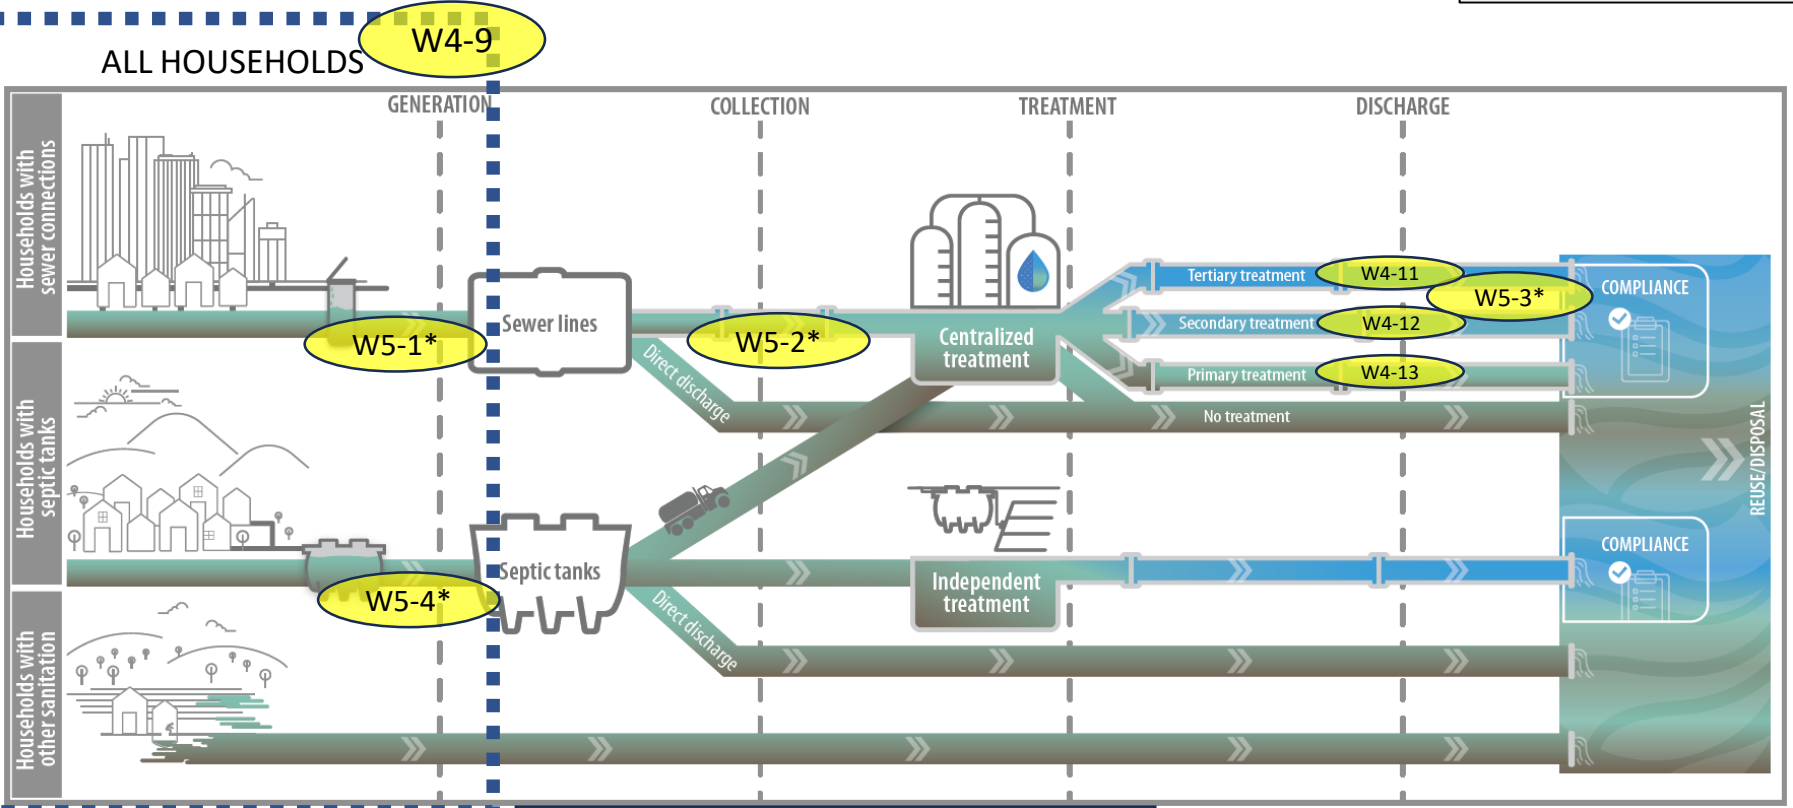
ALL HOUSEHOLDS

W4-9

GENERATION

COLLECTION

TREATMENT

DISCHARGE

Households with sewer connections

Households with septic tanks

Households with other sanitation

Sewer lines

W5-1*

W5-2*

Direct discharge

Centralized treatment

Tertiary treatment

W4-11

W5-3*

Secondary treatment

W4-12

Primary treatment

W4-13

No treatment

COMPLIANCE

REUSE/DISPOSAL

Septic tanks

W5-4*

Independent treatment

Direct discharge

COMPLIANCE